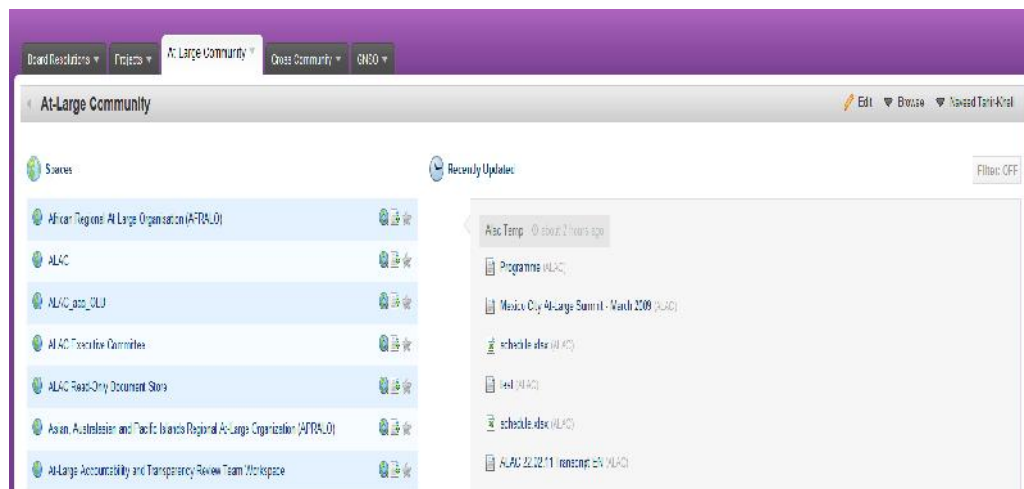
Board Resolutions ▾ Projects ▾ At-Large Community ▾ Cross Community ▾ GNSO ▾

At-Large Community

Edit ▾ Browse ▾ Naveed Tarik-Kral

Spaces

Recently Updated

Filter: OFF

African Regional At-Large Organisation (AFRALO)

ALAC

ALAC_aso_OLD

ALAC Executive Committee

ALAC Read-Only Document Store

Asian, Australasian and Pacific Islands Regional At-Large Organization (APRALO)

At-Large Accountability and Transparency Review Team Workspace

Alac Temp about 2 hours ago

Programme (ALAC)

Mexico City At-Large Summit - March 2009 (ALAC)

schedule.xlsx (ALAC)

test (ALAC)

schedule.xlsx (ALAC)

ALAC 22.02.11 Transcript EN (ALAC)